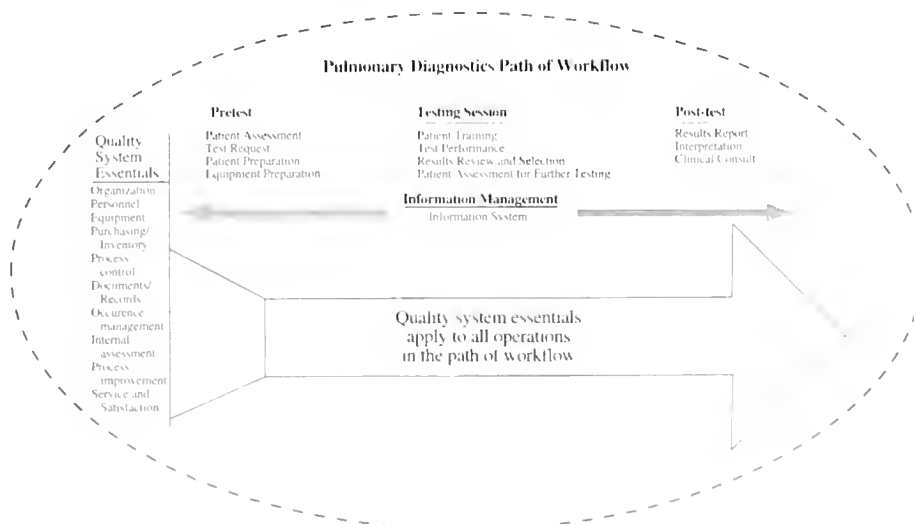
Pulmonary Diagnostics Path of Workflow

Pretest
Patient Assessment
Test Request
Patient Preparation
Equipment Preparation

Testing Session
Patient Training
Test Performance
Results Review and Selection
Patient Assessment for Further Testing

Post-test
Results Report
Interpretation
Clinical Consult

Quality System Essentials
Organization
Personnel
Equipment
Purchasing/ Inventory
Process control
Documents/ Records
Occurence management
Internal assessment
Process improvement
Service and Satisfaction

Information Management
Information System

Quality system essentials apply to all operations in the path of workflow